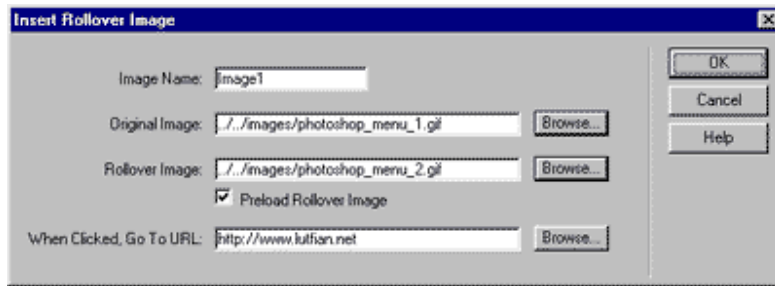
Insert Rollover Image

Image Name: Image1

Original Image: ../../images/photoshop_menu_1.gif

Browse...

Rollover Image: ../../images/photoshop_menu_2.gif

Browse...

Preload Rollover Image

When Clicked, Go To URL: http://www.lutfian.net

Browse...

OK

Cancel

Help